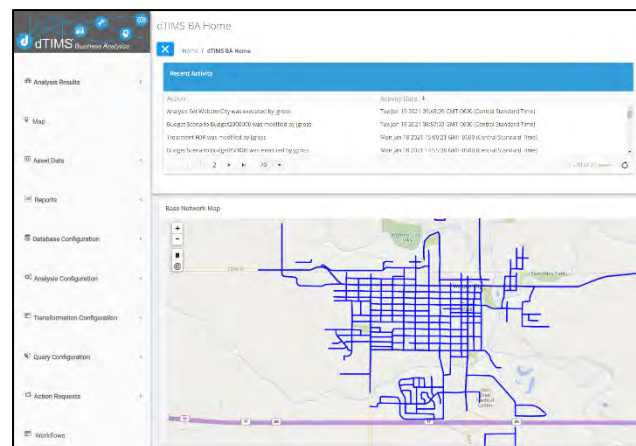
dTIMS Business Analytics

dTIMS BA Home

Home / dTIMS BA Home

Recent Activity

| Action | Activity Date ↓ |
|---|---|
| Analysis Set WebsterCity was executed by jgross | Tue Jan 19 2021 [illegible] GMT-0600 (Central Standard Time) |
| Budget Scenario Budget200000 was modified by jgross | Tue Jan 19 2021 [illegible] GMT-0600 (Central Standard Time) |
| Treatment RDR was modified by jgross | Mon Jan 18 2021 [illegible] GMT-0600 (Central Standard Time) |
| Budget Scenario Budget250000 was executed by jgross | Mon Jan 18 2021 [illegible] GMT-0600 (Central Standard Time) |

2 20

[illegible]

Base Network Map

+
−

Analysis Results

Map

Asset Data

Reports

Database Configuration

Analysis Configuration

Transformation Configuration

Query Configuration

Action Requests

Workflows